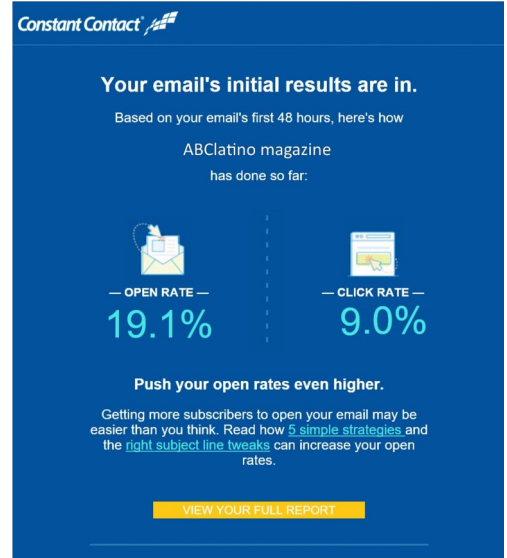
Constant Contact®

Your email's initial results are in.

Based on your email's first 48 hours, here's how

ABClatino magazine

has done so far:

— OPEN RATE —

19.1%

— CLICK RATE —

9.0%

Push your open rates even higher.

Getting more subscribers to open your email may be easier than you think. Read how 5 simple strategies and the right subject line tweaks can increase your open rates.

VIEW YOUR FULL REPORT